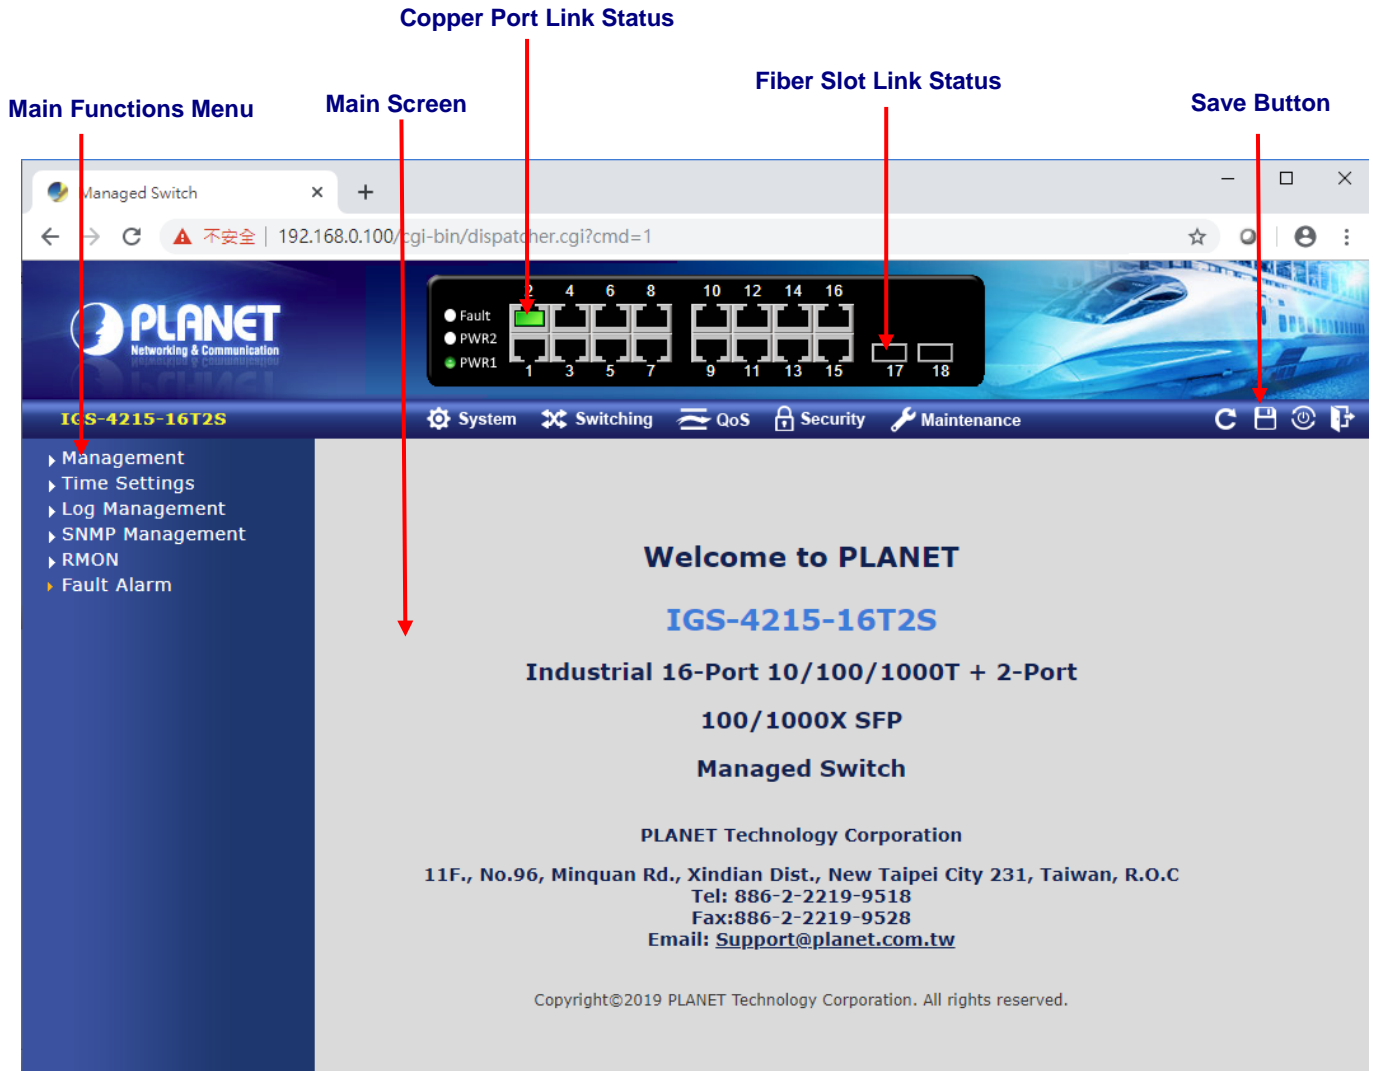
Copper Port Link Status

Main Functions Menu

Main Screen

Fiber Slot Link Status

Save Button

Managed Switch ×  +

不安全 | 192.168.0.100/cgi-bin/dispatcher.cgi?cmd=1

PLANET
Networking & Communication

Fault
PWR2
PWR1

2 4 6 8 10 12 14 16
1 3 5 7 9 11 13 15 17 18

IGS-4215-16T2S

System  Switching  QoS  Security  Maintenance

Management
Time Settings
Log Management
SNMP Management
RMON
Fault Alarm

Welcome to PLANET

IGS-4215-16T2S

Industrial 16-Port 10/100/1000T + 2-Port

100/1000X SFP

Managed Switch

PLANET Technology Corporation

11F., No.96, Minquan Rd., Xindian Dist., New Taipei City 231, Taiwan, R.O.C
Tel: 886-2-2219-9518
Fax:886-2-2219-9528
Email: Support@planet.com.tw

Copyright©2019 PLANET Technology Corporation. All rights reserved.